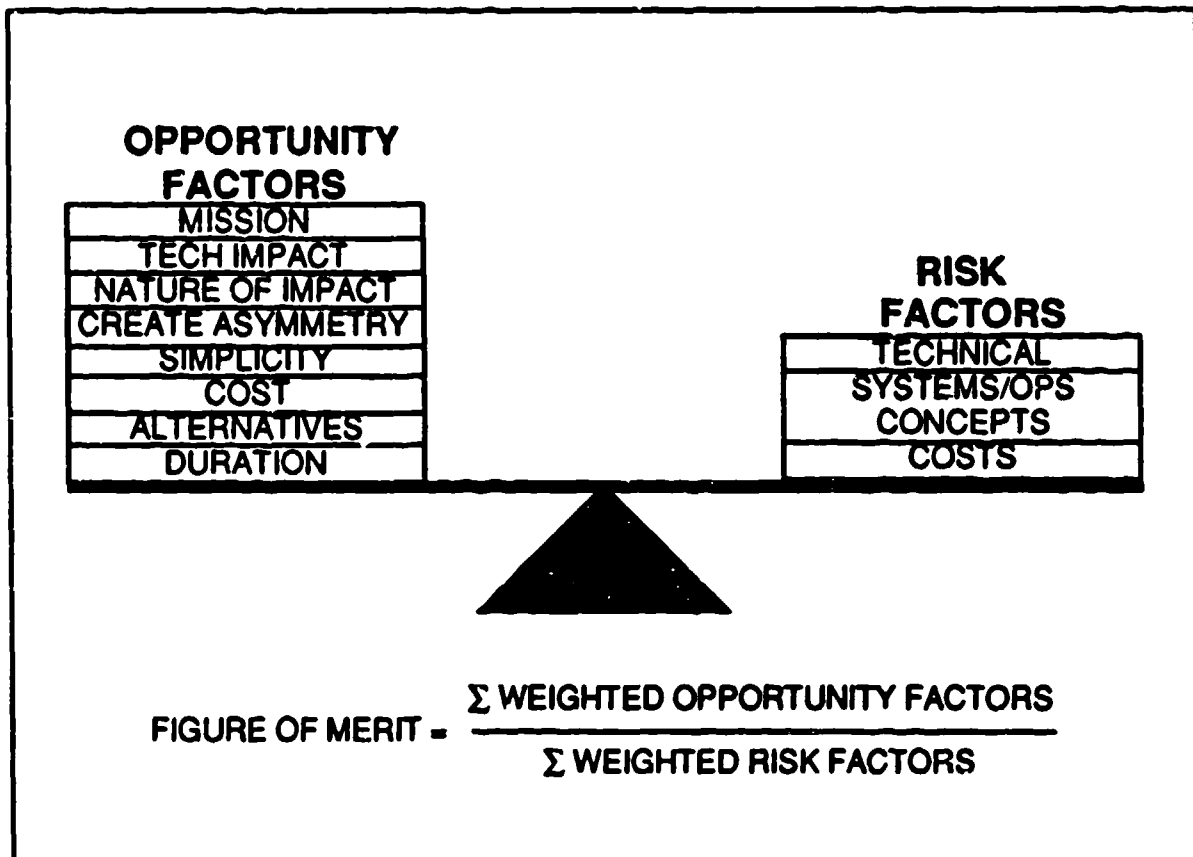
OPPORTUNITY FACTORS

MISSION
TECH IMPACT
NATURE OF IMPACT
CREATE ASYMMETRY
SIMPLICITY
COST
ALTERNATIVES
DURATION

RISK FACTORS

TECHNICAL
SYSTEMS/OPS
CONCEPTS
COSTS

FIGURE OF MERIT = $\frac{\Sigma \text{ WEIGHTED OPPORTUNITY FACTORS}}{\Sigma \text{ WEIGHTED RISK FACTORS}}$